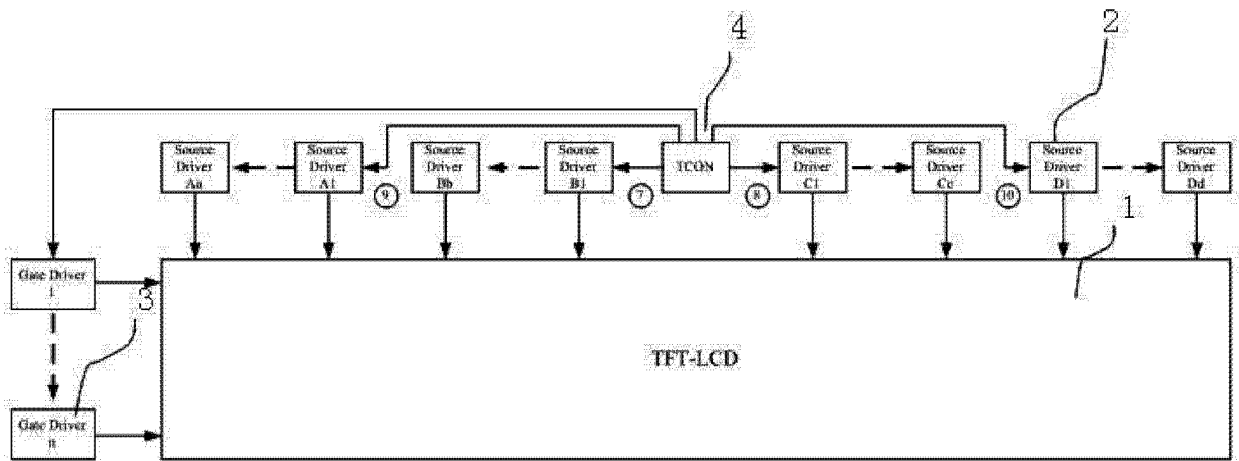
4

2

Source Driver Aa

Source Driver A1

9

Source Driver Bb

Source Driver B1

7

TCON

8

Source Driver C1

Source Driver Cc

10

Source Driver D1

Source Driver Dd

1

Gate Driver 1

3

TFT-LCD

Gate Driver n